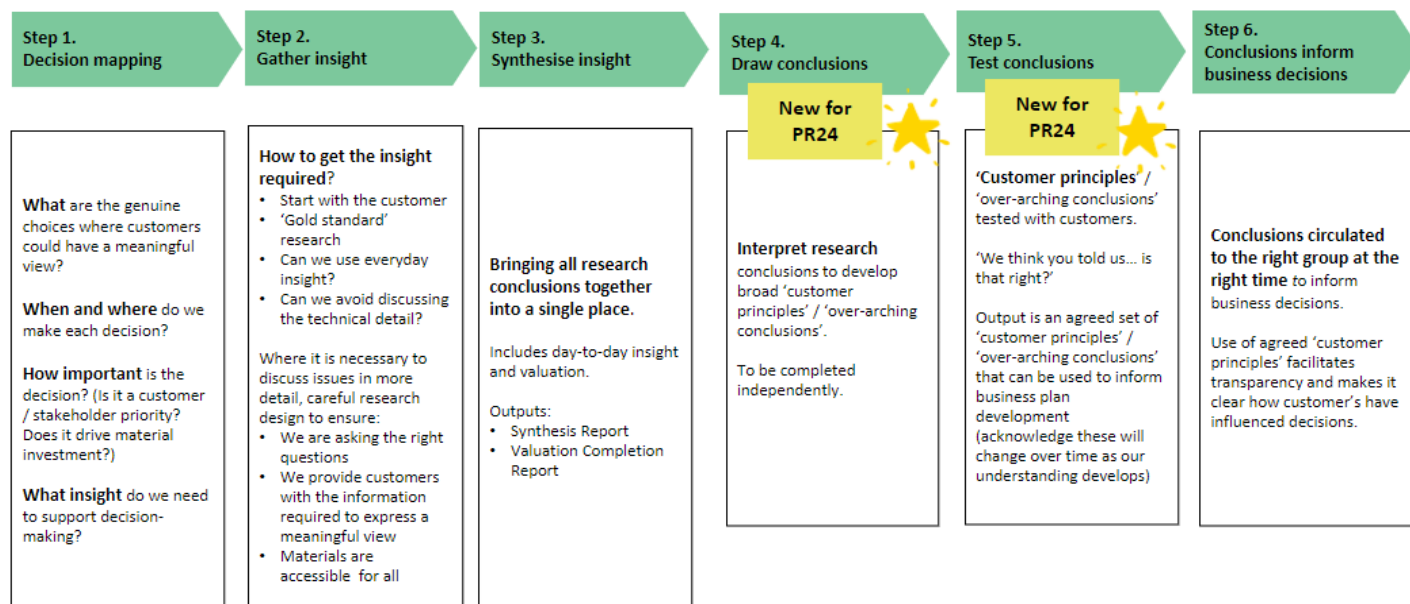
Step 1.
Decision mapping

Step 2.
Gather insight

Step 3.
Synthesise insight

Step 4.
Draw conclusions

Step 5.
Test conclusions

Step 6.
Conclusions inform business decisions

What are the genuine choices where customers could have a meaningful view?

When and where do we make each decision?

How important is the decision? (Is it a customer / stakeholder priority? Does it drive material investment?)

What insight do we need to support decision-making?

How to get the insight required?
• Start with the customer
• 'Gold standard' research
• Can we use everyday insight?
• Can we avoid discussing the technical detail?

Where it is necessary to discuss issues in more detail, careful research design to ensure:
• We are asking the right questions
• We provide customers with the information required to express a meaningful view
• Materials are accessible for all

Bringing all research conclusions together into a single place.

Includes day-to-day insight and valuation.

Outputs:
• Synthesis Report
• Valuation Completion Report

New for PR24

Interpret research conclusions to develop broad 'customer principles' / 'over-arching conclusions'.

To be completed independently.

New for PR24

'Customer principles' / 'over-arching conclusions' tested with customers.

'We think you told us… is that right?'

Output is an agreed set of 'customer principles' / 'over-arching conclusions' that can be used to inform business plan development (acknowledge these will change over time as our understanding develops)

Conclusions circulated to the right group at the right time to inform business decisions.

Use of agreed 'customer principles' facilitates transparency and makes it clear how customer's have influenced decisions.